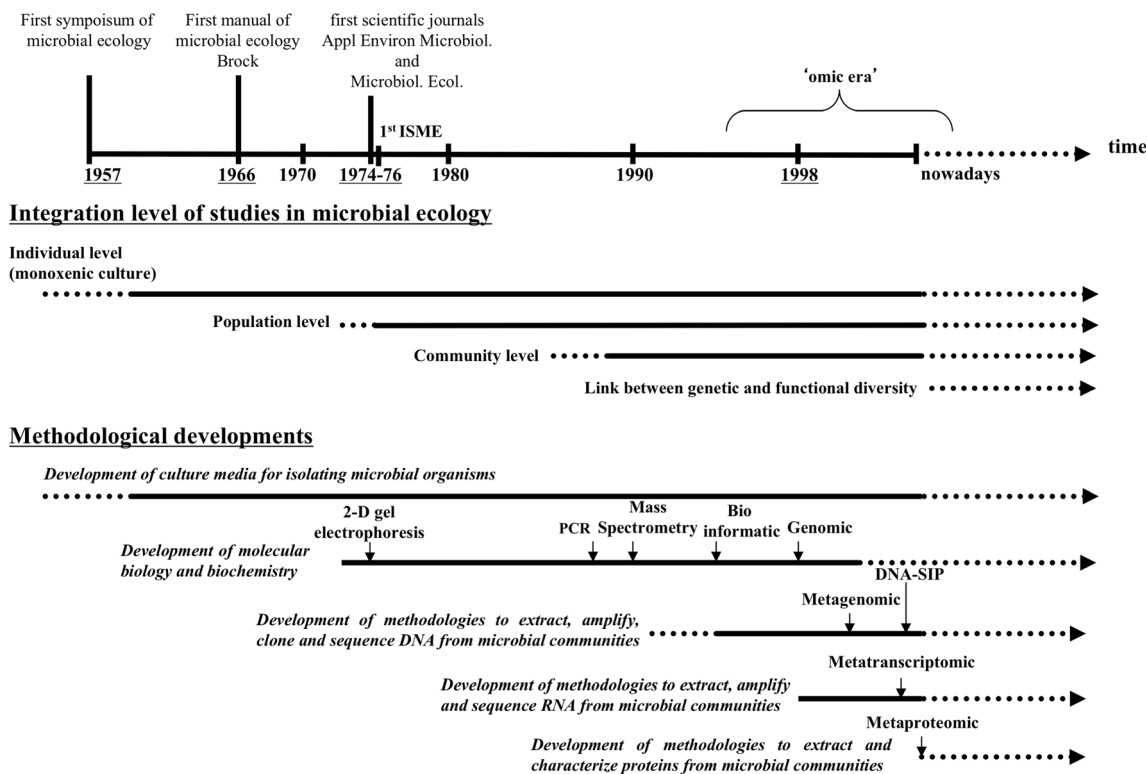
First sympoisum of microbial ecology

First manual of microbial ecology Brock

first scientific journals Appl Environ Microbiol. and Microbiol. Ecol.

1st ISME

'omic era'

1957 1966 1970 1974-76 1980 1990 1998 nowadays time

Integration level of studies in microbial ecology

Individual level (monoxenic culture)

Population level

Community level

Link between genetic and functional diversity

Methodological developments

Development of culture media for isolating microbial organisms

2-D gel electrophoresis

PCR

Mass Spectrometry

Bio informatic

Genomic

Development of molecular biology and biochemistry

DNA-SIP

Metagenomic

Development of methodologies to extract, amplify, clone and sequence DNA from microbial communities

Metatranscriptomic

Development of methodologies to extract, amplify and sequence RNA from microbial communities

Metaproteomic

Development of methodologies to extract and characterize proteins from microbial communities